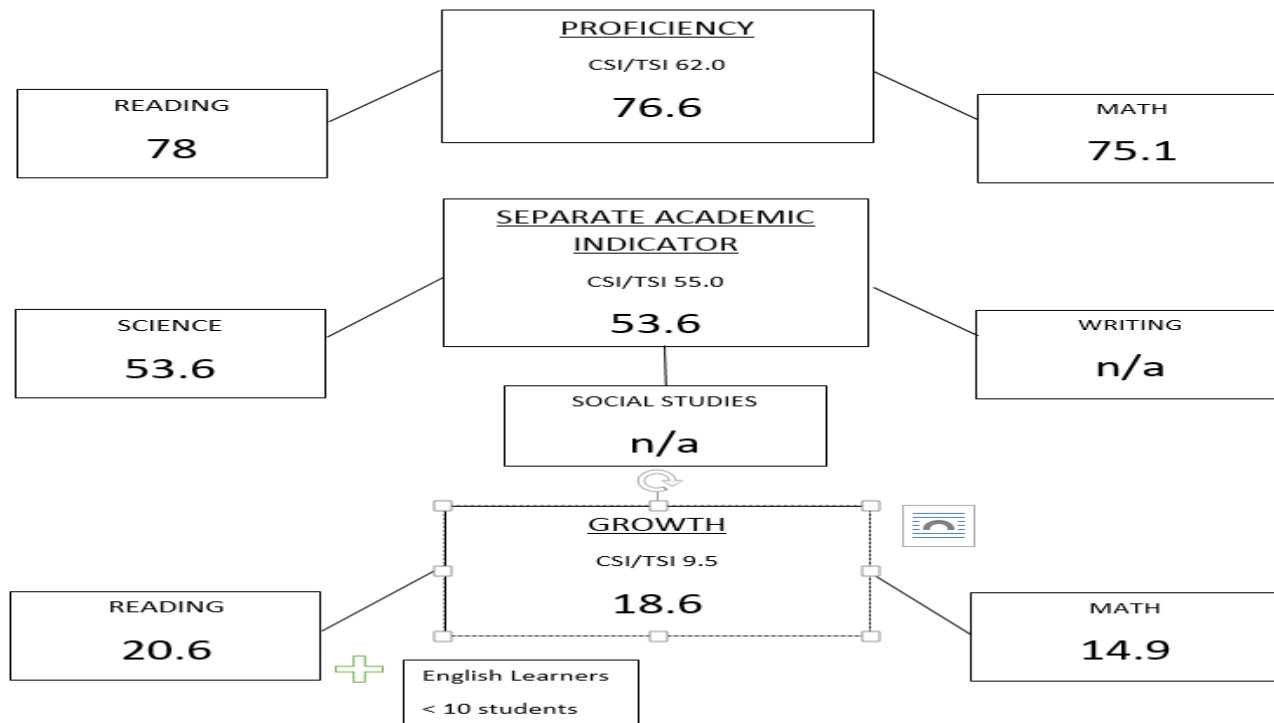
PROFICIENCY

CSI/TSI 62.0

76.6

READING

78

MATH

75.1

SEPARATE ACADEMIC INDICATOR

CSI/TSI 55.0

53.6

SCIENCE

53.6

WRITING

n/a

SOCIAL STUDIES

n/a

GROWTH

CSI/TSI 9.5

18.6

READING

20.6

MATH

14.9

English Learners

< 10 students